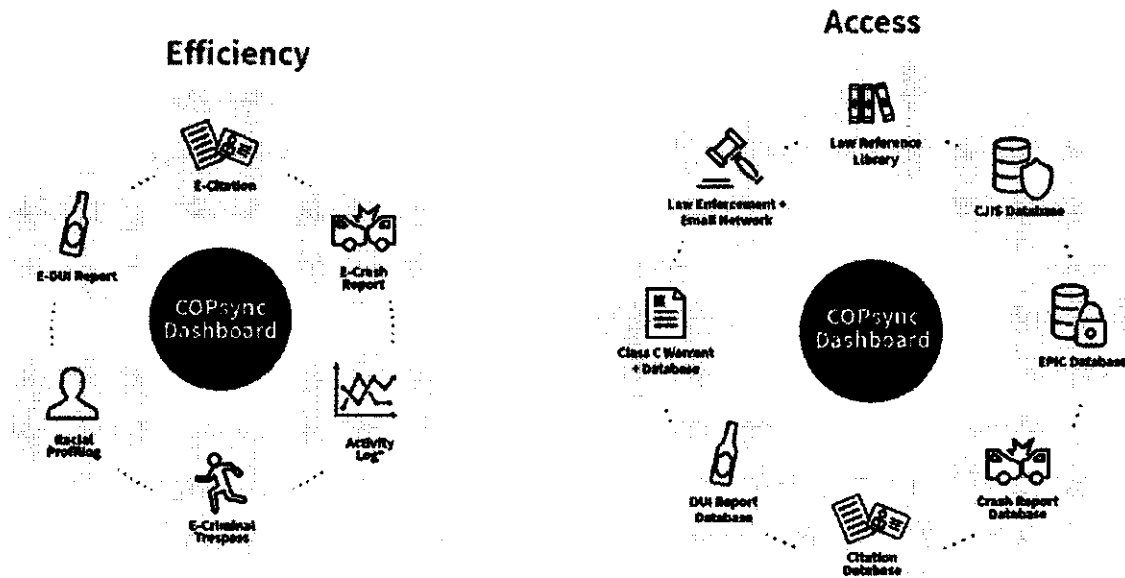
Efficiency

E-Citation

E-Crash Report

Activity Log*

E-Criminal Trespass

Racial Profiling

E-DUI Report

COPsync Dashboard

Access

Law Reference Library

CJIS Database

EPIC Database

Crash Report Database

Citation Database

DUI Report Database

Class C Warrant + Database

Law Enforcement + Email Network

COPsync Dashboard